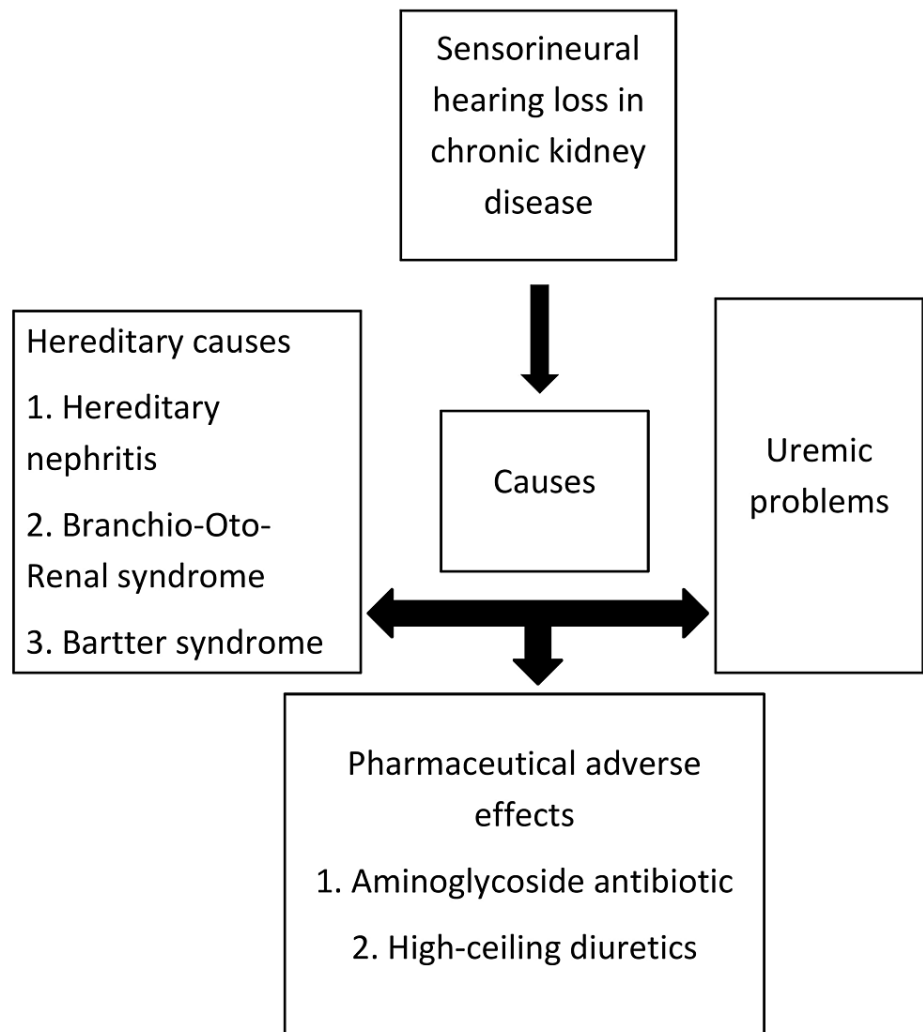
Sensorineural hearing loss in chronic kidney disease

Hereditary causes

1. Hereditary nephritis

2. Branchio-Oto-Renal syndrome

3. Bartter syndrome

Causes

Uremic problems

Pharmaceutical adverse effects

1. Aminoglycoside antibiotic

2. High-ceiling diuretics